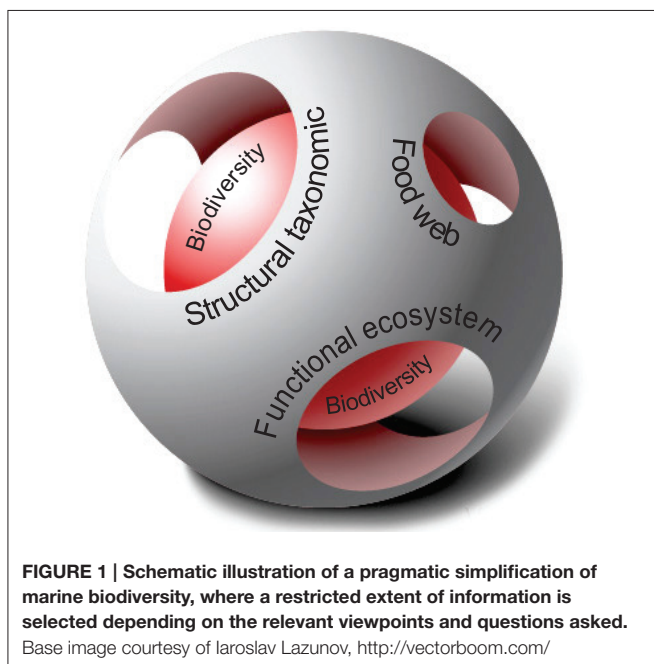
Biodiversity
Structural taxonomic
Food web
Functional ecosystem
Biodiversity

FIGURE 1 | Schematic illustration of a pragmatic simplification of marine biodiversity, where a restricted extent of information is selected depending on the relevant viewpoints and questions asked. Base image courtesy of Iaroslav Lazunov, http://vectorboom.com/